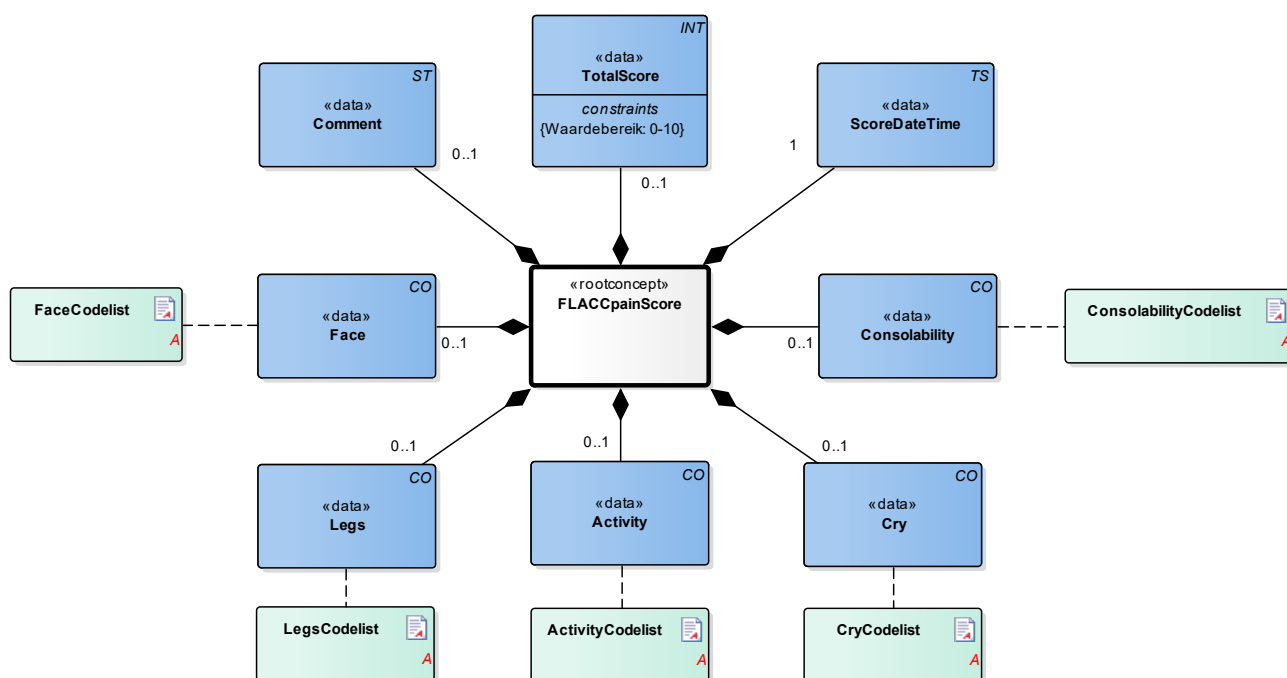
INT
«data»
TotalScore
constraints
{Waardebereik: 0-10}

ST
«data»
Comment

TS
«data»
ScoreDateTime

0..1
0..1
1

FaceCodelist
A

CO
«data»
Face

0..1

«rootconcept»
FLACCpainScore

CO
«data»
Consolability

0..1

ConsolabilityCodelist
A

0..1
0..1
0..1

CO
«data»
Legs

CO
«data»
Activity

CO
«data»
Cry

LegsCodelist
A

ActivityCodelist
A

CryCodelist
A